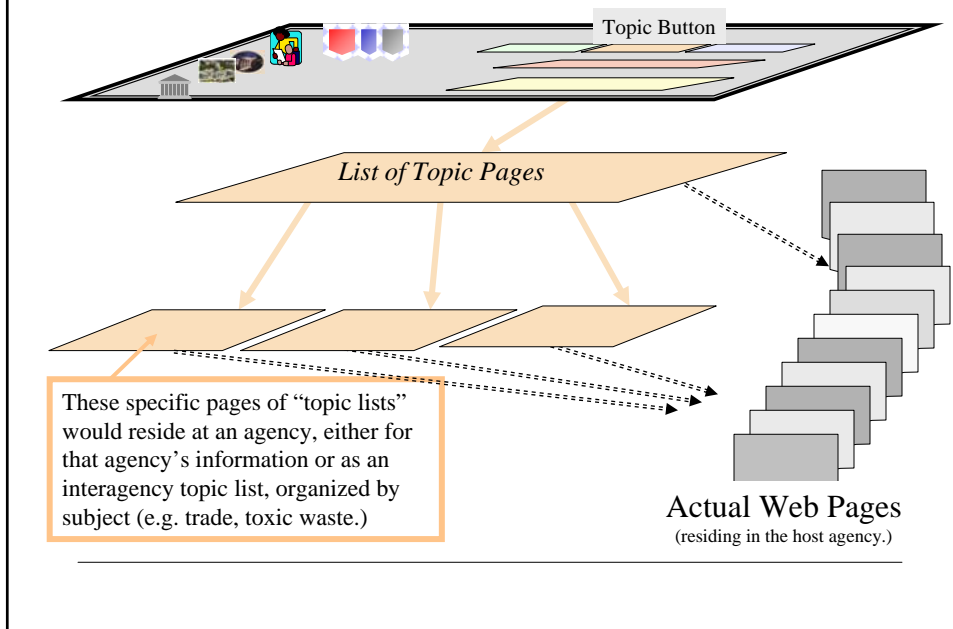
Topic Button

List of Topic Pages

These specific pages of “topic lists” would reside at an agency, either for that agency’s information or as an interagency topic list, organized by subject (e.g. trade, toxic waste.)

Actual Web Pages
(residing in the host agency.)